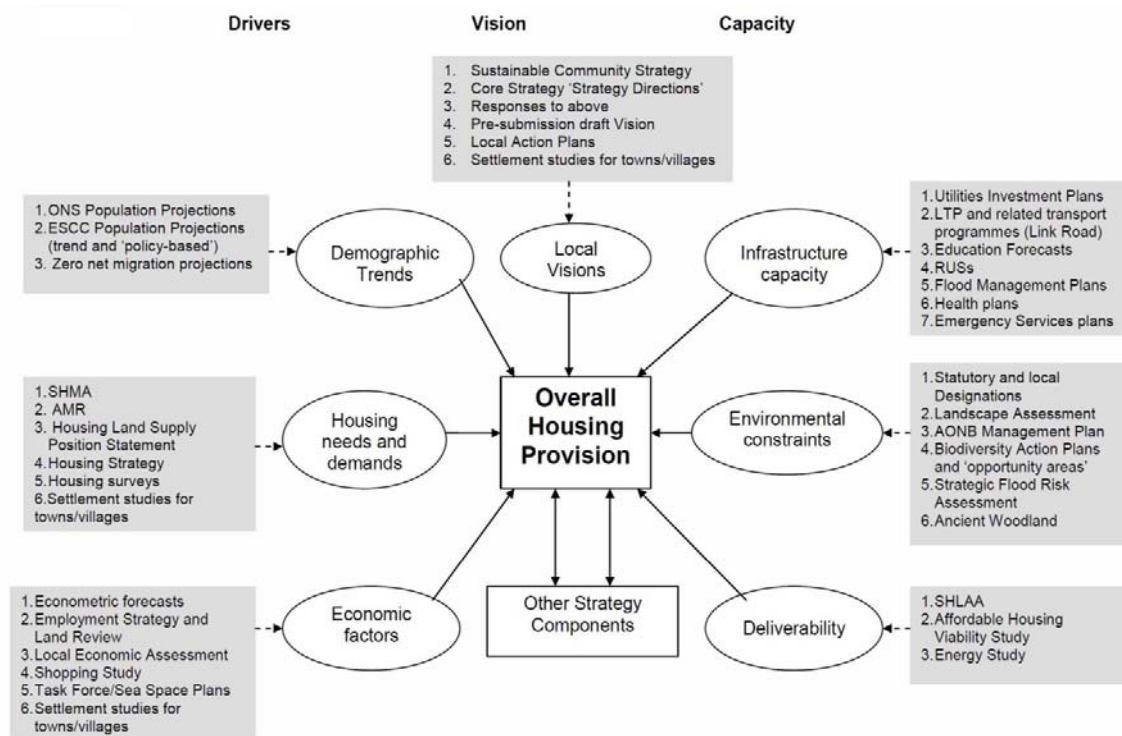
Drivers

Vision

Capacity

1. Sustainable Community Strategy
2. Core Strategy 'Strategy Directions'
3. Responses to above
4. Pre-submission draft Vision
5. Local Action Plans
6. Settlement studies for towns/villages

1.ONS Population Projections
2.ESCC Population Projections (trend and 'policy-based')
3. Zero net migration projections

Demographic Trends

Local Visions

Infrastructure capacity

1.Utilities Investment Plans
2.LTP and related transport programmes (Link Road)
3.Education Forecasts
4.RUSs
5.Flood Management Plans
6.Health plans
7.Emergency Services plans

1.SHMA
2. AMR
3. Housing Land Supply Position Statement
4.Housing Strategy
5.Housing surveys
6.Settlement studies for towns/villages

Housing needs and demands

Overall Housing Provision

Environmental constraints

1.Statutory and local Designations
2.Landscape Assessment
3.AONB Management Plan
4.Biodiversity Action Plans and 'opportunity areas'
5.Strategic Flood Risk Assessment
6.Ancient Woodland

1.Econometric forecasts
2.Employment Strategy and Land Review
3.Local Economic Assessment
4.Shopping Study
5.Task Force/Sea Space Plans
6.Settlement studies for towns/villages

Economic factors

Other Strategy Components

Deliverability

1.SHLAA
2.Affordable Housing Viability Study
3.Energy Study